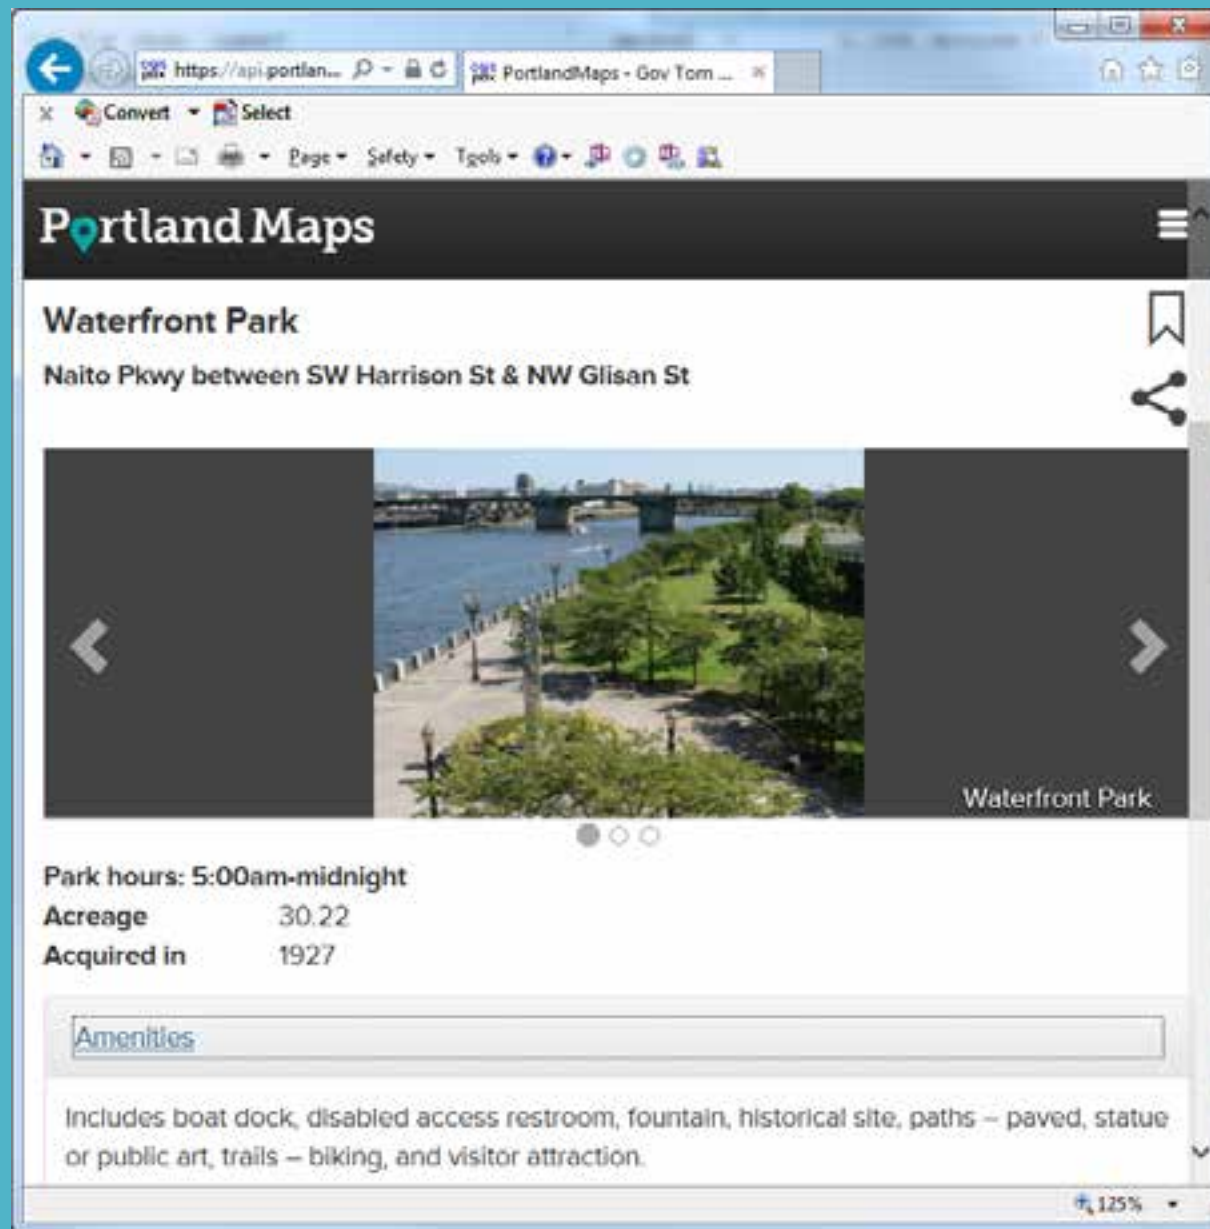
https://api.portlan... PortlandMaps - Gov Tom ...

Convert Select

Page Safety Tools

Portland Maps

Waterfront Park

Naito Pkwy between SW Harrison St & NW Glisan St

Waterfront Park

Park hours: 5:00am-midnight

Acreage 30.22

Acquired in 1927

Amenities

Includes boat dock, disabled access restroom, fountain, historical site, paths – paved, statue or public art, trails – biking, and visitor attraction.

125%